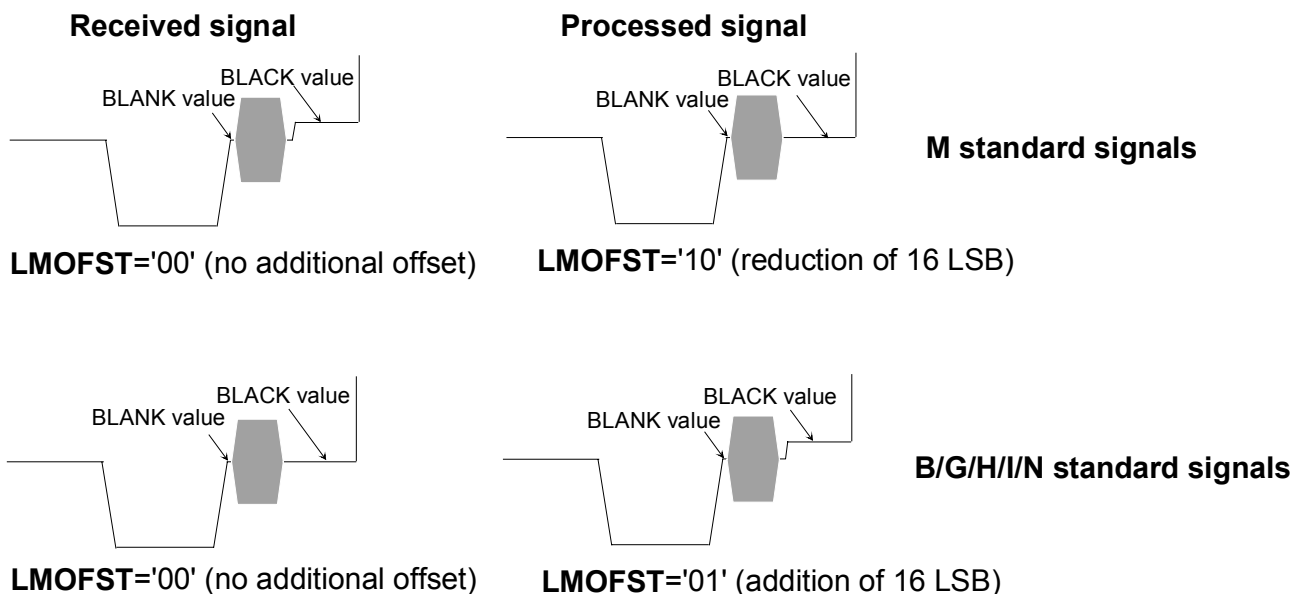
Received signal

Processed signal

BLACK value
BLANK value

BLACK value
BLANK value

M standard signals

LMOFST='00' (no additional offset)

LMOFST='10' (reduction of 16 LSB)

BLACK value
BLANK value

BLACK value
BLANK value

B/G/H/I/N standard signals

LMOFST='00' (no additional offset)

LMOFST='01' (addition of 16 LSB)